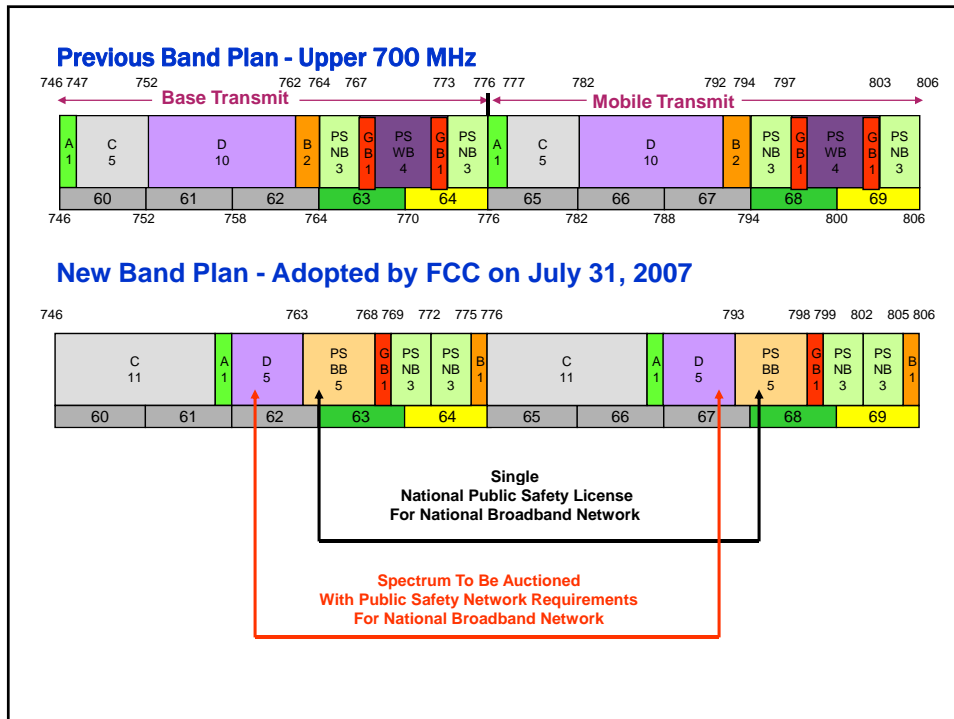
Previous Band Plan - Upper 700 MHz

746 747 752 762 764 767 773 776 777 782 792 794 797 803 806

Base Transmit

Mobile Transmit

| A 1 | C 5 | D 10 | B 2 | PS NB 3 | GB 1 | PS WB 4 | GB 1 | PS NB 3 | A 1 | C 5 | D 10 | B 2 | PS NB 3 | GB 1 | PS WB 4 | GB 1 | PS NB 3 |
|---|---|---|---|---|---|---|---|---|---|---|---|---|---|---|---|---|---|

| 60 | 61 | 62 | 63 | 64 | 65 | 66 | 67 | 68 | 69 |
|---|---|---|---|---|---|---|---|---|---|

746 752 758 764 770 776 782 788 794 800 806

New Band Plan - Adopted by FCC on July 31, 2007

746 763 768 769 772 775 776 793 798 799 802 805 806

| C 11 | A 1 | D 5 | PS BB 5 | GB 1 | PS NB 3 | PS NB 3 | B 1 | C 11 | A 1 | D 5 | PS BB 5 | GB 1 | PS NB 3 | PS NB 3 | B 1 |
|---|---|---|---|---|---|---|---|---|---|---|---|---|---|---|---|

| 60 | 61 | 62 | 63 | 64 | 65 | 66 | 67 | 68 | 69 |
|---|---|---|---|---|---|---|---|---|---|

Single
National Public Safety License
For National Broadband Network

Spectrum To Be Auctioned
With Public Safety Network Requirements
For National Broadband Network